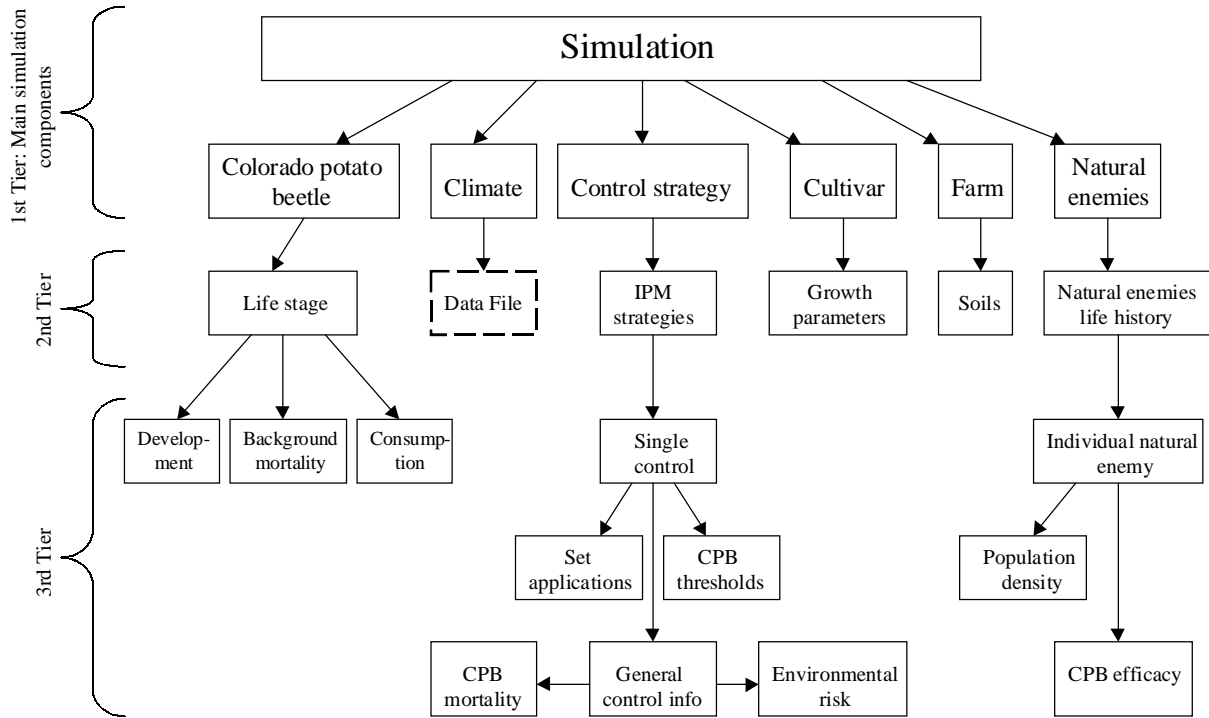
1st Tier: Main simulation components

2nd Tier

3rd Tier

Simulation

Colorado potato beetle

Climate

Control strategy

Cultivar

Farm

Natural enemies

Life stage

Data File

IPM strategies

Growth parameters

Soils

Natural enemies life history

Development

Background mortality

Consumption

Single control

Individual natural enemy

Set applications

CPB thresholds

Population density

CPB mortality

General control info

Environmental risk

CPB efficacy